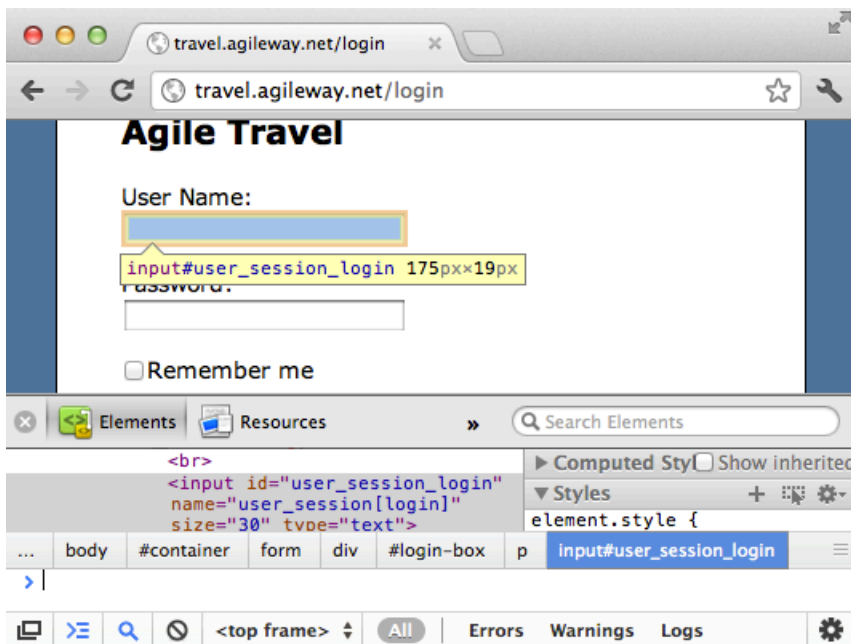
travel.agileway.net/login ×

travel.agileway.net/login

Agile Travel

User Name:

input#user_session_login 175px×19px

Password:

Remember me

Elements Resources » Search Elements

<br>
<input id="user_session_login" name="user_session[login]" size="30" type="text">

▶ Computed Styl Show inherited
▼ Styles
element.style {

... body #container form div #login-box p input#user_session_login

>

<top frame> All Errors Warnings Logs